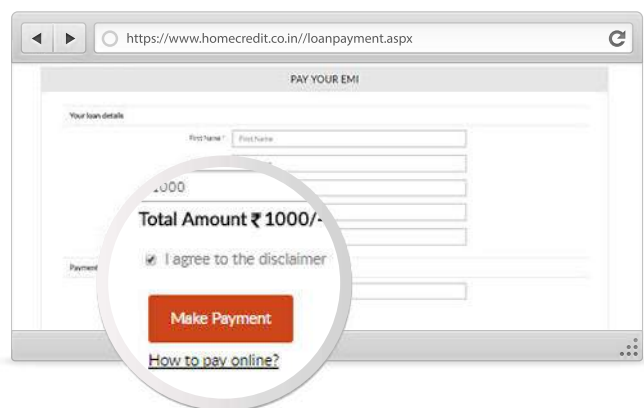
https://www.homecredit.co.in//loanpayment.aspx

PAY YOUR EMI

Your loan details

First Name * First Name

1000

Total Amount ₹ 1000/-

I agree to the disclaimer

Payment

Make Payment

How to pay online?